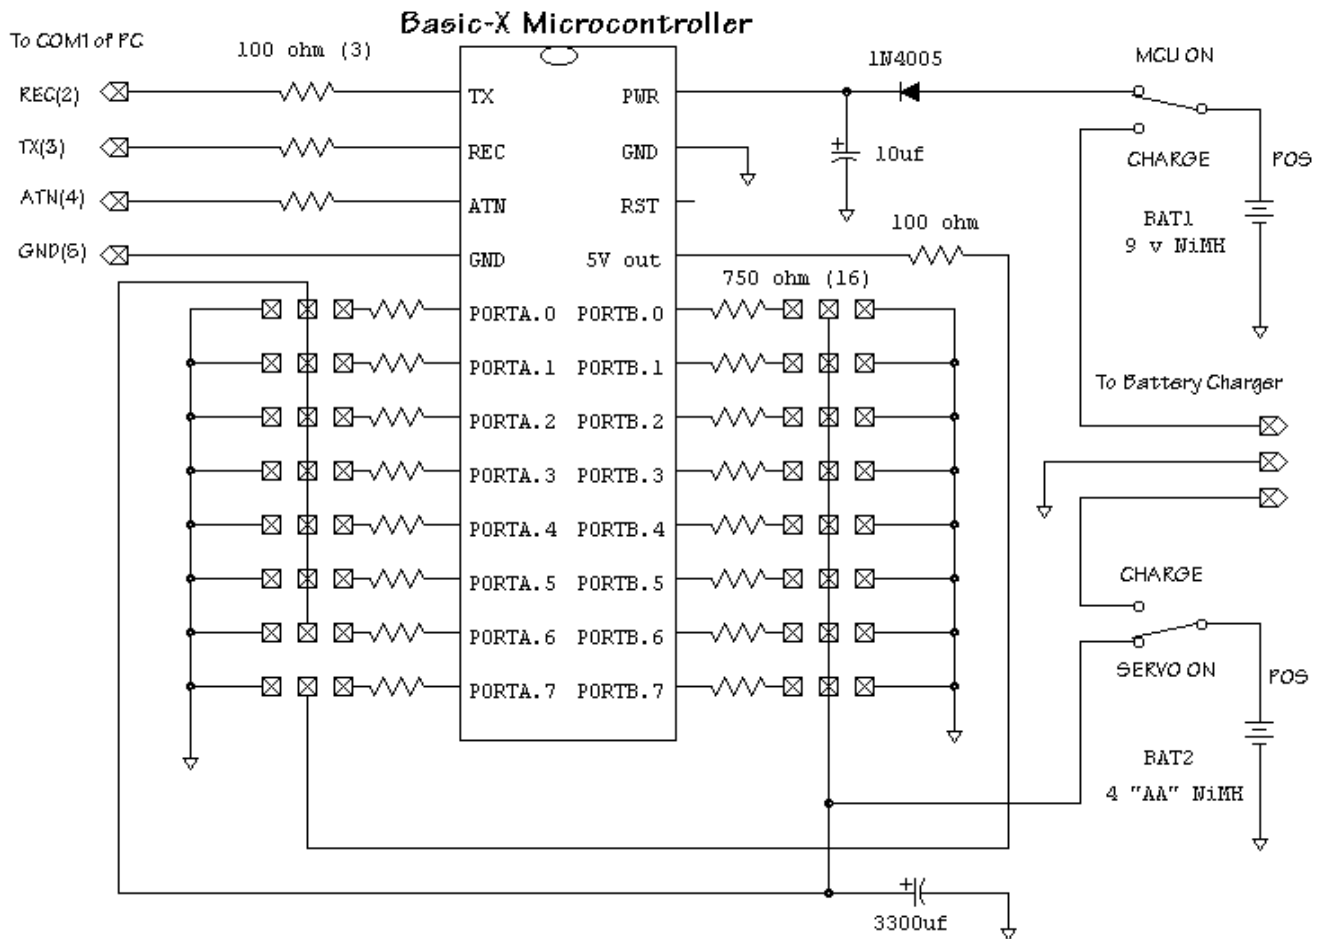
Basic-X Microcontroller

To COM1 of PC

100 ohm (3)

REC(2)

TX(3)

ATN(4)

GND(5)

TX

REC

ATN

GND

PWR

GND

RST

5V out

1N4005

+

10uf

MCU ON

CHARGE

POS

BAT1

9 v NiMH

100 ohm

750 ohm (16)

PORTA.0 PORTB.0

PORTA.1 PORTB.1

PORTA.2 PORTB.2

PORTA.3 PORTB.3

PORTA.4 PORTB.4

PORTA.5 PORTB.5

PORTA.6 PORTB.6

PORTA.7 PORTB.7

To Battery Charger

CHARGE

SERVO ON

POS

BAT2

4 "AA" NiMH

+

3300uf